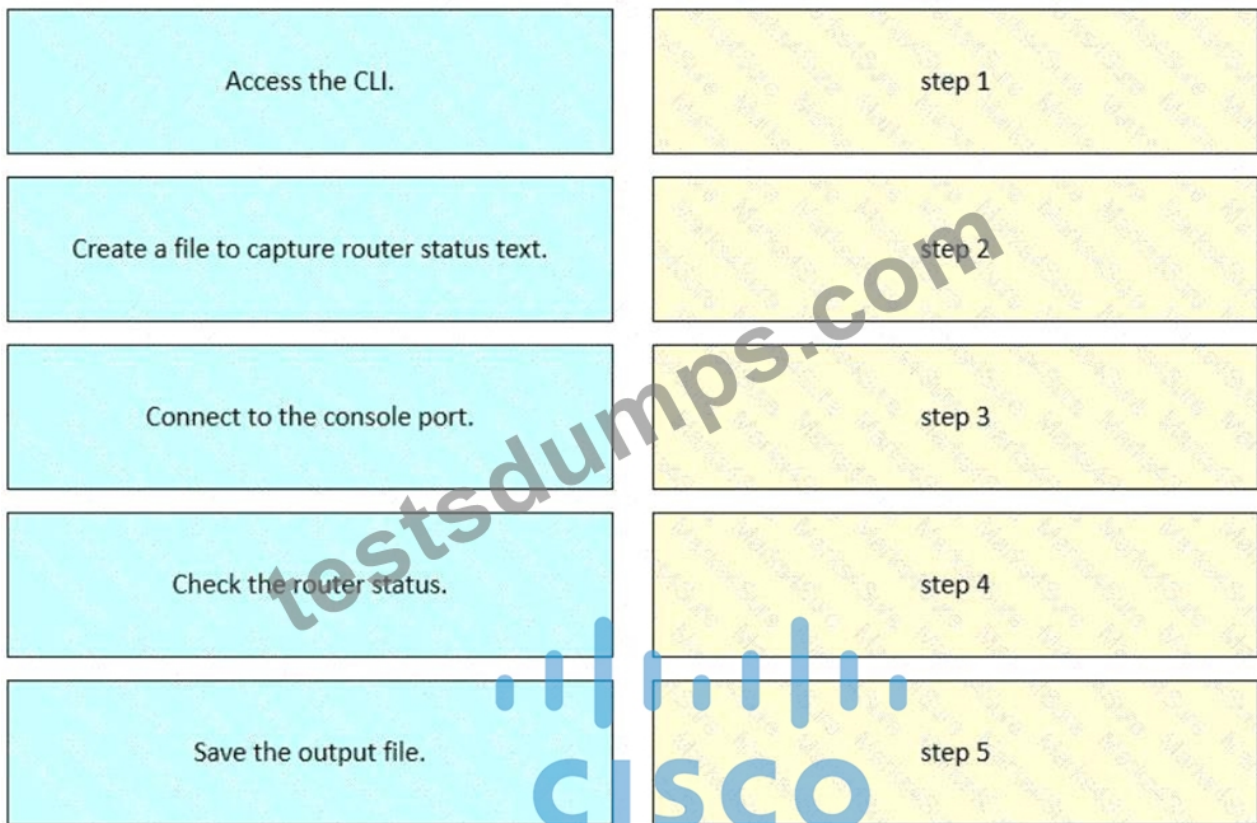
Access the CLI.

step 1

Create a file to capture router status text.

step 2

Connect to the console port.

step 3

Check the router status.

step 4

Save the output file.

step 5

testsdumps.com

cisco